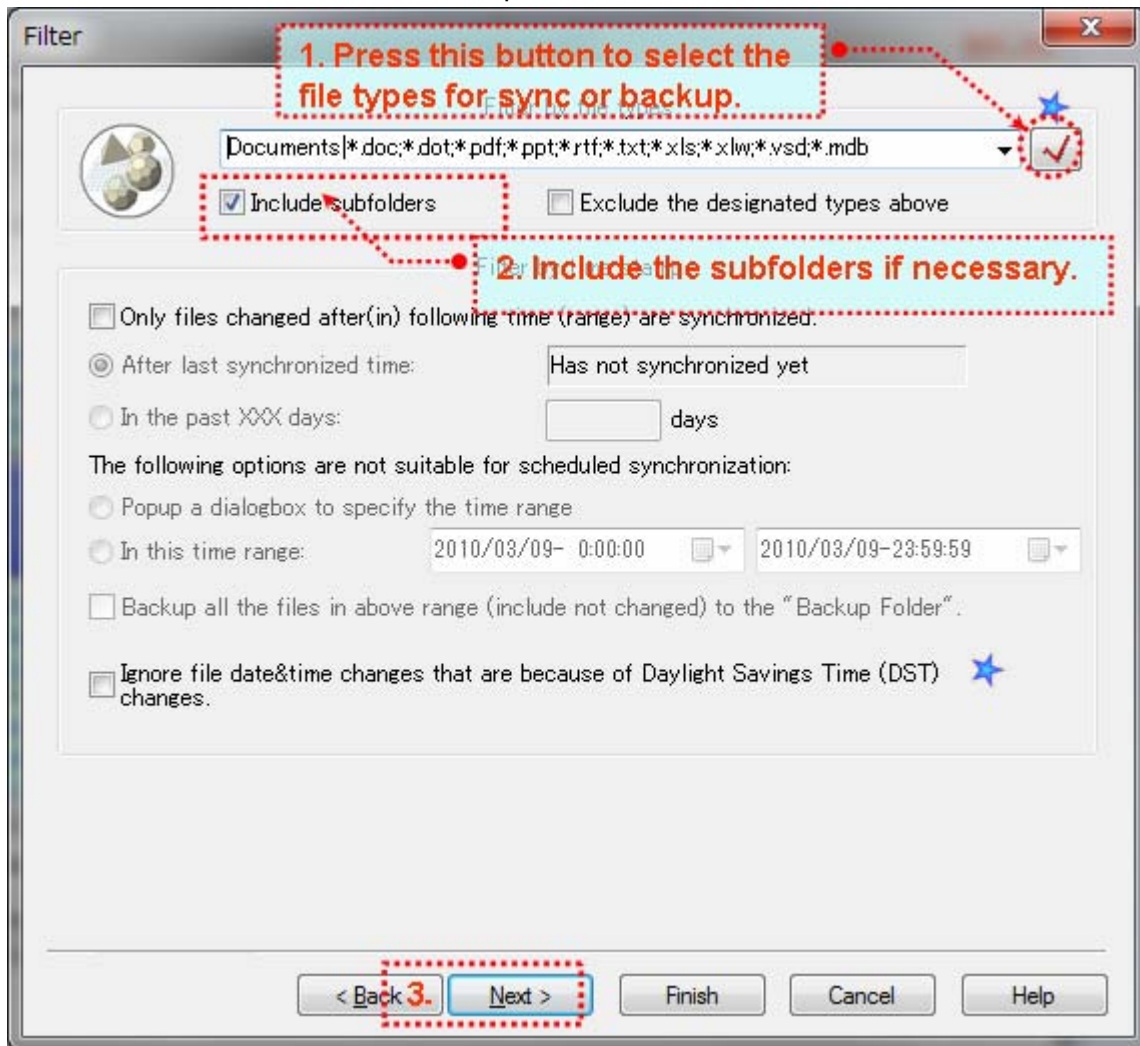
Filter

1. Press this button to select the file types for sync or backup.

Documents|*.doc;*.dot;*.pdf;*.ppt;*.rtf;*.txt;*.xls;*.xlw;*.vsd;*.mdb

Include subfolders

Exclude the designated types above

2. Include the subfolders if necessary.

Only files changed after(in) following time (range) are synchronized.

After last synchronized time:

Has not synchronized yet

In the past XXX days:

days

The following options are not suitable for scheduled synchronization:

Popup a dialogbox to specify the time range

In this time range:

2010/03/09- 0:00:00

2010/03/09-23:59:59

Backup all the files in above range (include not changed) to the "Backup Folder".

Ignore file date&time changes that are because of Daylight Savings Time (DST) changes.

< Back 3.

Next >

Finish

Cancel

Help